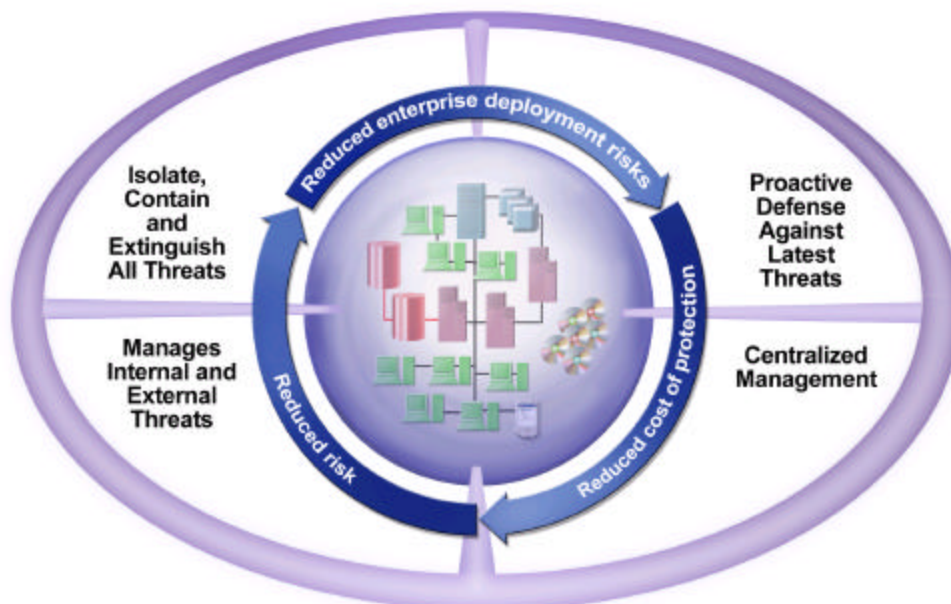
Reduced enterprise deployment risks

Isolate, Contain and Extinguish All Threats

Proactive Defense Against Latest Threats

Manages Internal and External Threats

Centralized Management

Reduced cost of protection

Reduced risk